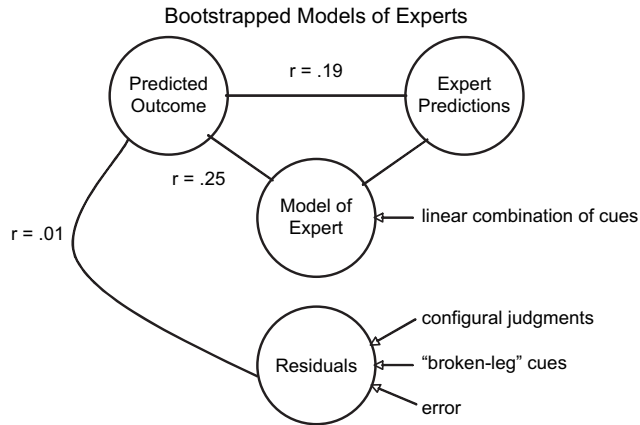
Bootstrapped Models of Experts

Predicted Outcome

r = .19

Expert Predictions

r = .25

Model of Expert

linear combination of cues

r = .01

configural judgments

Residuals

"broken-leg" cues

error